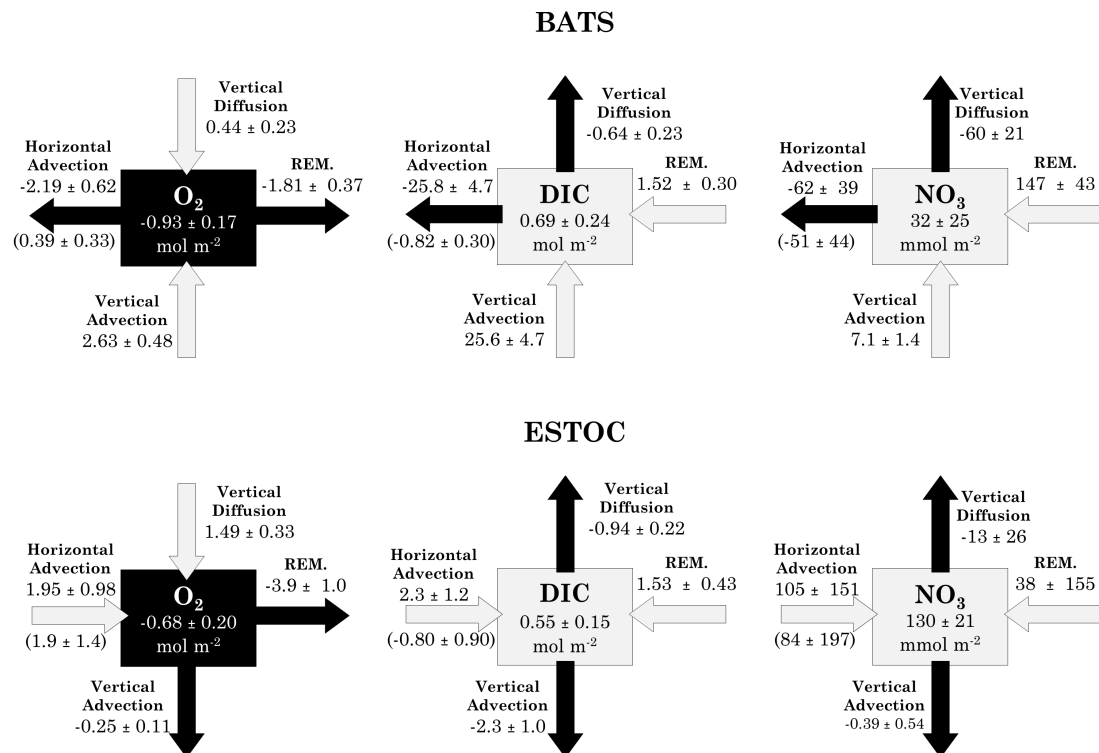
BATS

Vertical Diffusion
0.44 ± 0.23

Horizontal Advection
-2.19 ± 0.62
(0.39 ± 0.33)

$O_2$
-0.93 ± 0.17
mol m$^{-2}$

REM.
-1.81 ± 0.37

Vertical Advection
2.63 ± 0.48

Vertical Diffusion
-0.64 ± 0.23

Horizontal Advection
-25.8 ± 4.7
(-0.82 ± 0.30)

DIC
0.69 ± 0.24
mol m$^{-2}$

REM.
1.52 ± 0.30

Vertical Advection
25.6 ± 4.7

Vertical Diffusion
-60 ± 21

Horizontal Advection
-62 ± 39
(-51 ± 44)

$NO_3$
32 ± 25
mmol m$^{-2}$

REM.
147 ± 43

Vertical Advection
7.1 ± 1.4

ESTOC

Vertical Diffusion
1.49 ± 0.33

Horizontal Advection
1.95 ± 0.98
(1.9 ± 1.4)

$O_2$
-0.68 ± 0.20
mol m$^{-2}$

REM.
-3.9 ± 1.0

Vertical Advection
-0.25 ± 0.11

Vertical Diffusion
-0.94 ± 0.22

Horizontal Advection
2.3 ± 1.2
(-0.80 ± 0.90)

DIC
0.55 ± 0.15
mol m$^{-2}$

REM.
1.53 ± 0.43

Vertical Advection
-2.3 ± 1.0

Vertical Diffusion
-13 ± 26

Horizontal Advection
105 ± 151
(84 ± 197)

$NO_3$
130 ± 21
mmol m$^{-2}$

REM.
38 ± 155

Vertical Advection
-0.39 ± 0.54